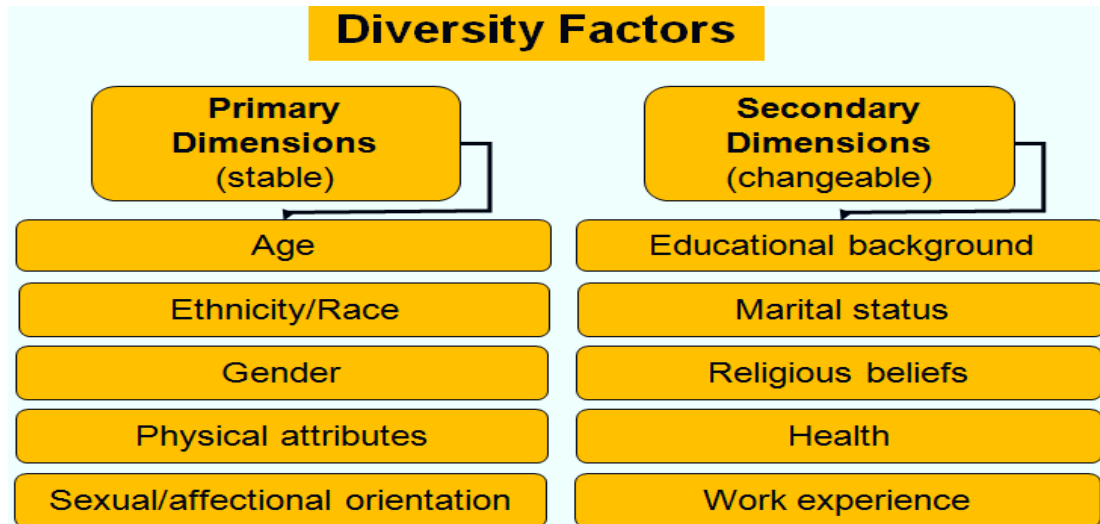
Diversity Factors

Primary Dimensions (stable)

Age

Ethnicity/Race

Gender

Physical attributes

Sexual/affectional orientation

Secondary Dimensions (changeable)

Educational background

Marital status

Religious beliefs

Health

Work experience